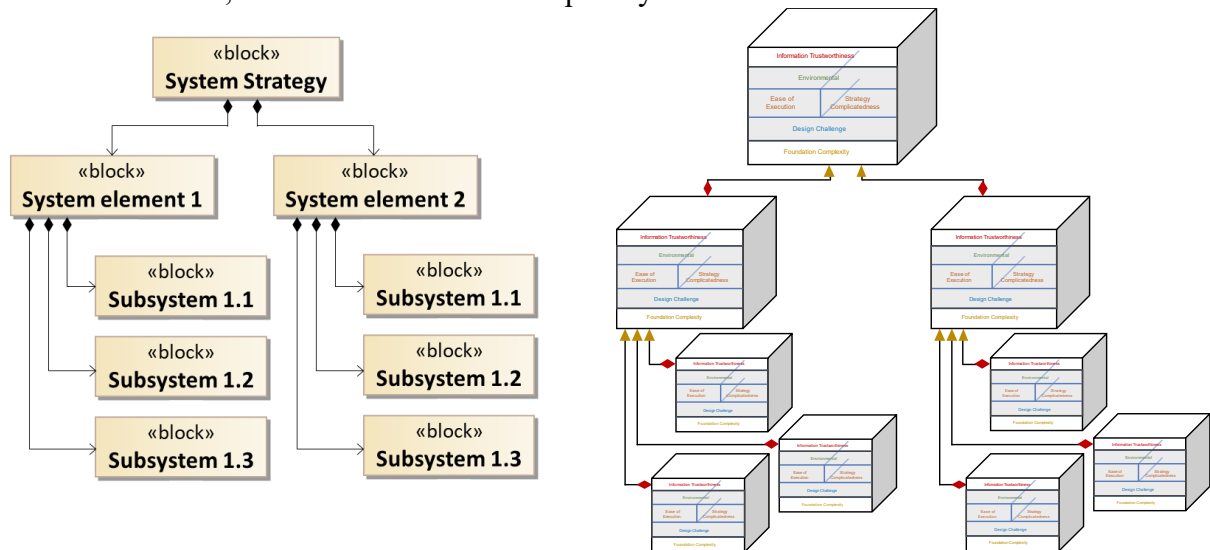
«block»
System Strategy

«block»
System element 1

«block»
System element 2

«block»
Subsystem 1.1

«block»
Subsystem 1.2

«block»
Subsystem 1.3

«block»
Subsystem 1.1

«block»
Subsystem 1.2

«block»
Subsystem 1.3

Information Trustworthiness
Environmental
Ease of Execution
Strategy Complicatedness
Design Challenge
Foundation Complexity

Information Trustworthiness
Environmental
Ease of Execution
Strategy Complicatedness
Design Challenge
Foundation Complexity

Information Trustworthiness
Environmental
Ease of Execution
Strategy Complicatedness
Design Challenge
Foundation Complexity

Information Trustworthiness
Environmental
Ease of Execution
Strategy Complicatedness
Design Challenge
Foundation Complexity

Information Trustworthiness
Environmental
Ease of Execution
Strategy Complicatedness
Design Challenge
Foundation Complexity

Information Trustworthiness
Environmental
Ease of Execution
Strategy Complicatedness
Design Challenge
Foundation Complexity

Information Trustworthiness
Environmental
Ease of Execution
Strategy Complicatedness
Design Challenge
Foundation Complexity

Information Trustworthiness
Environmental
Ease of Execution
Strategy Complicatedness
Design Challenge
Foundation Complexity

Information Trustworthiness
Environmental
Ease of Execution
Strategy Complicatedness
Design Challenge
Foundation Complexity